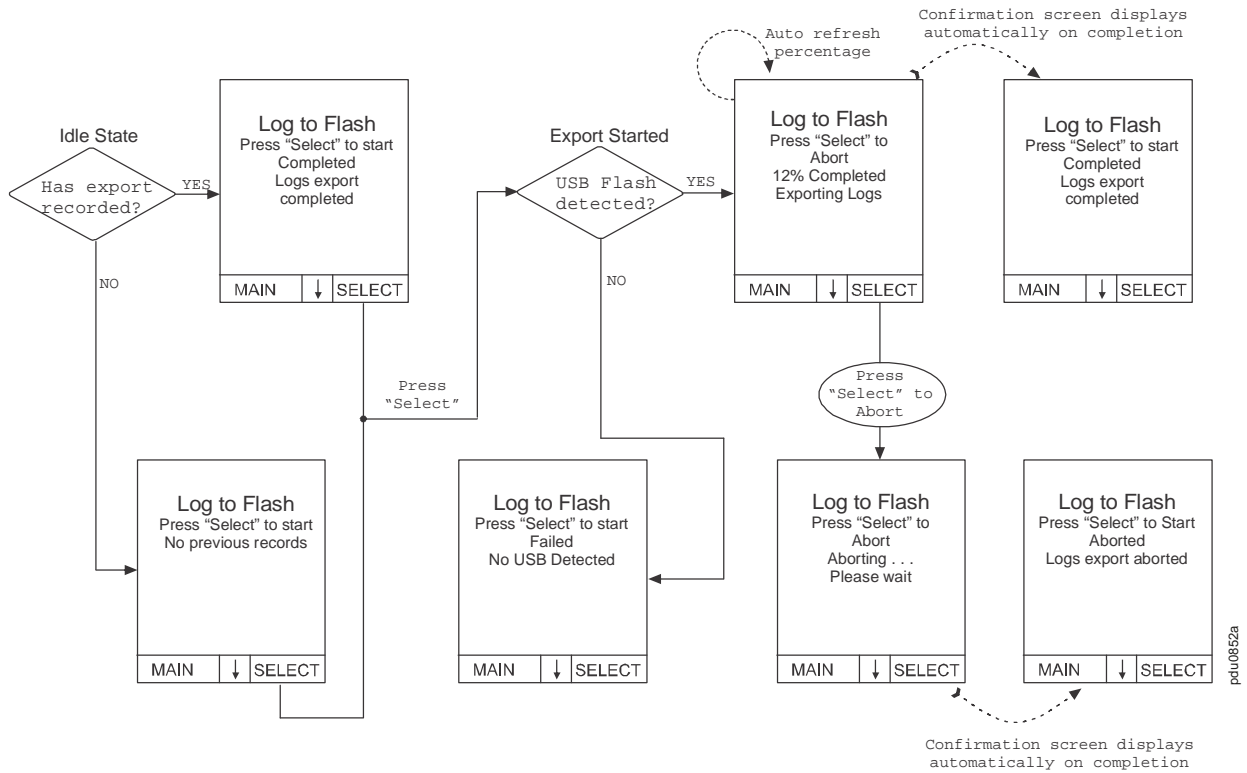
Idle State

Has export recorded?

YES

NO

Log to Flash
Press "Select" to start
Completed
Logs export completed

MAIN | ↓ | SELECT

Log to Flash
Press "Select" to start
No previous records

MAIN | ↓ | SELECT

Press "Select"

Export Started

USB Flash detected?

YES

NO

Log to Flash
Press "Select" to start
Failed
No USB Detected

MAIN | ↓ | SELECT

Auto refresh percentage

Log to Flash
Press "Select" to Abort
12% Completed
Exporting Logs

MAIN | ↓ | SELECT

Confirmation screen displays automatically on completion

Log to Flash
Press "Select" to start
Completed
Logs export completed

MAIN | ↓ | SELECT

Press "Select" to Abort

Log to Flash
Press "Select" to Abort
Aborting . . .
Please wait

MAIN | ↓ | SELECT

Log to Flash
Press "Select" to Start
Aborted
Logs export aborted

MAIN | ↓ | SELECT

Confirmation screen displays automatically on completion

pdu0852a